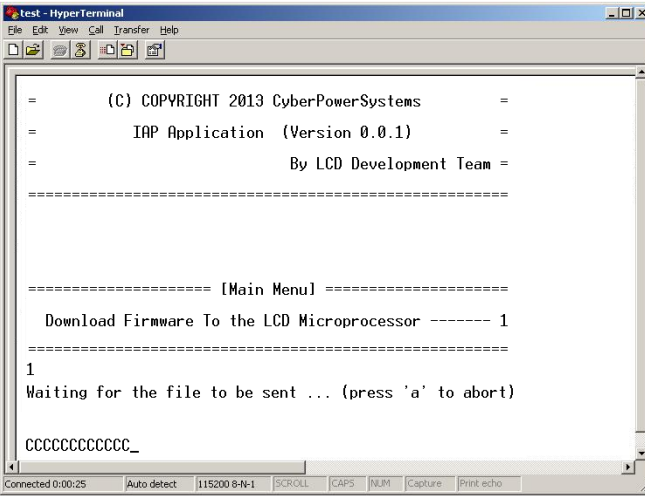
test - HyperTerminal
File Edit View Call Transfer Help

= (C) COPYRIGHT 2013 CyberPowerSystems =
= IAP Application (Version 0.0.1) =
= By LCD Development Team =
=====================================================

===================== [Main Menu] =====================
Download Firmware To the LCD Microprocessor ------- 1
=====================================================
1
Waiting for the file to be sent ... (press 'a' to abort)

CCCCCCCCCCCC_

Connected 0:00:25 | Auto detect | 115200 8-N-1 | SCROLL | CAPS | NUM | Capture | Print echo